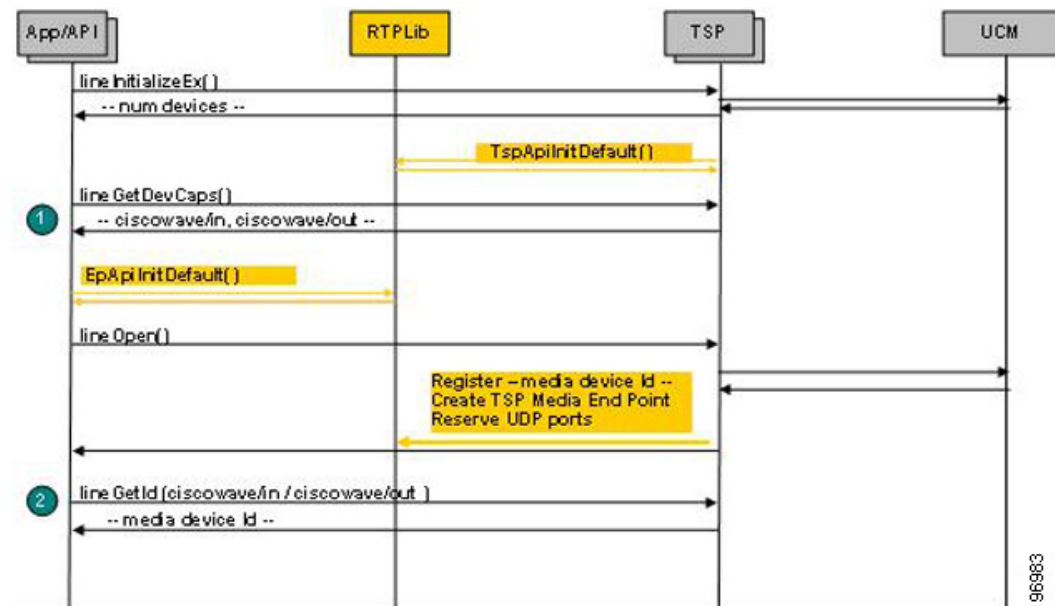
App/API
RTPLib
TSP
UCM

line InitializeEx( )
-- num devices --
TspApiInitDefault( )
line GetDevCaps( )
1
-- ciscowave/in, ciscowave/out --
EpApiInitDefault( )
line Open( )
Register – media device Id --
Create TSP Media End Point
Reserve UDP ports
2
line GetId (ciscowave/in / ciscowave/out )
-- media device Id --

96983